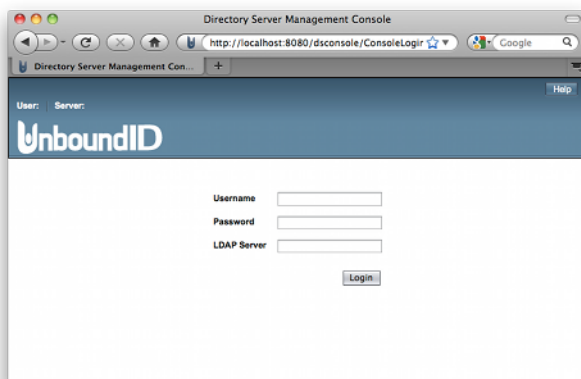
Directory Server Management Console

http://localhost:8080/dsconsole/ConsoleLogir

Google

Directory Server Management Con...

+

Help

User: Server:

UnboundID

Username

Password

LDAP Server

Login